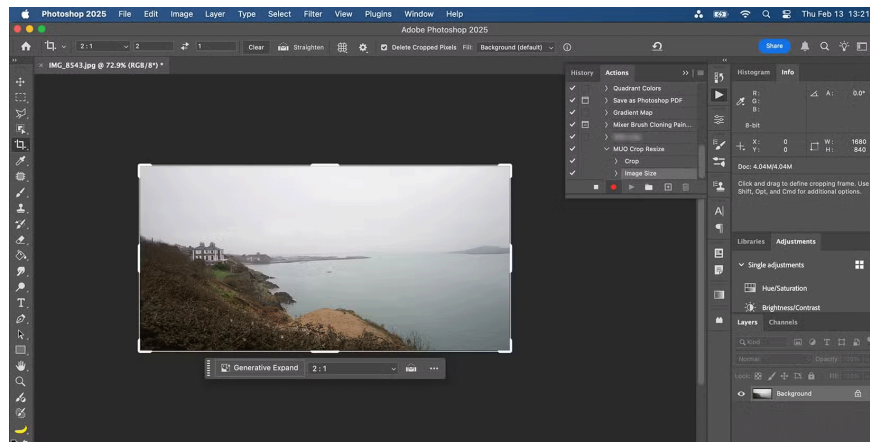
Photoshop 2025 File Edit Image Layer Type Select Filter View Plugins Window Help

Thu Feb 13 13:21

Adobe Photoshop 2025

2 : 1 2 1 Clear Straighten Delete Cropped Pixels Fill: Background (default)

Share

IMG_8543.jpg @ 72.9% (RGB/8*) *

History Actions

Quadrant Colors
Save as Photoshop PDF
Gradient Map
Mixer Brush Cloning Pain...
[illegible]
MUO Crop Resize
Crop
Image Size

Histogram Info

R:
G:
B:
A:
0.0°
8-bit
X:
Y:
0
0
W:
H:
1680
840

Doc: 4.04M/4.04M

Click and drag to define cropping frame. Use Shift, Opt, and Cmd for additional options.

Libraries Adjustments

Single adjustments

Hue/Saturation
Brightness/Contrast

Layers Channels

Kind
Normal Opacity: 100%
Lock: Fill: 100%

Background

Generative Expand 2 : 1